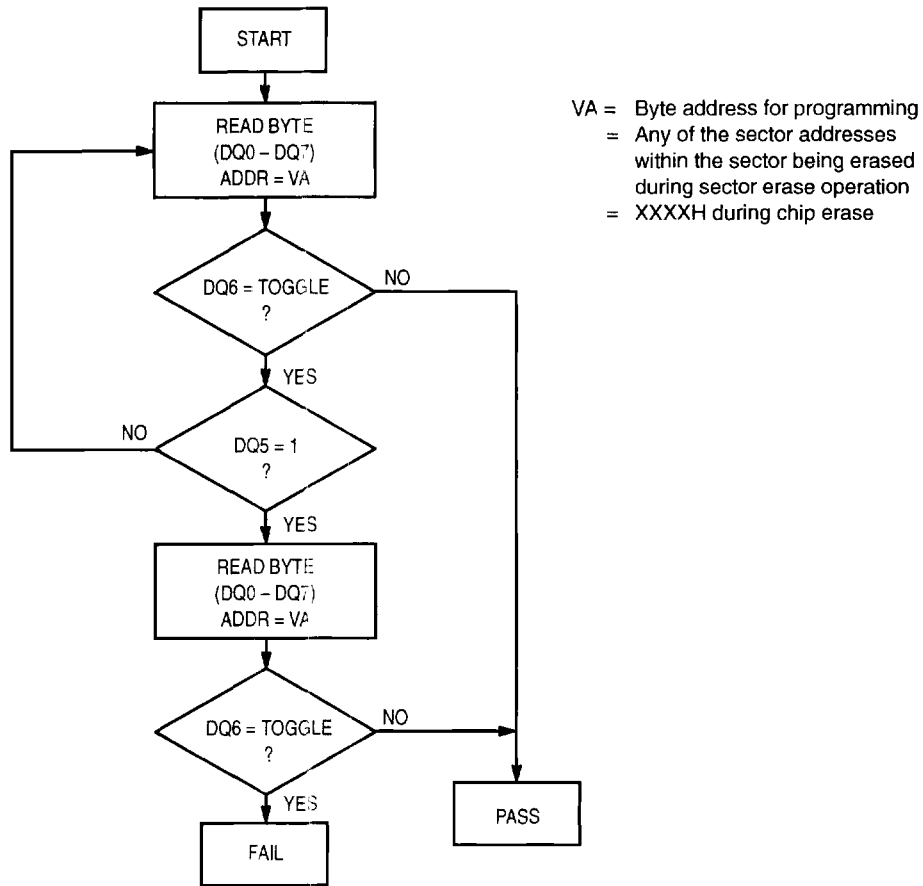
START

READ BYTE
(DQ0 – DQ7)
ADDR = VA

VA = Byte address for programming
= Any of the sector addresses within the sector being erased during sector erase operation
= XXXXH during chip erase

DQ6 = TOGGLE
?

NO

YES

NO

DQ5 = 1
?

YES

READ BYTE
(DQ0 – DQ7)
ADDR = VA

DQ6 = TOGGLE
?

NO

YES

FAIL

PASS